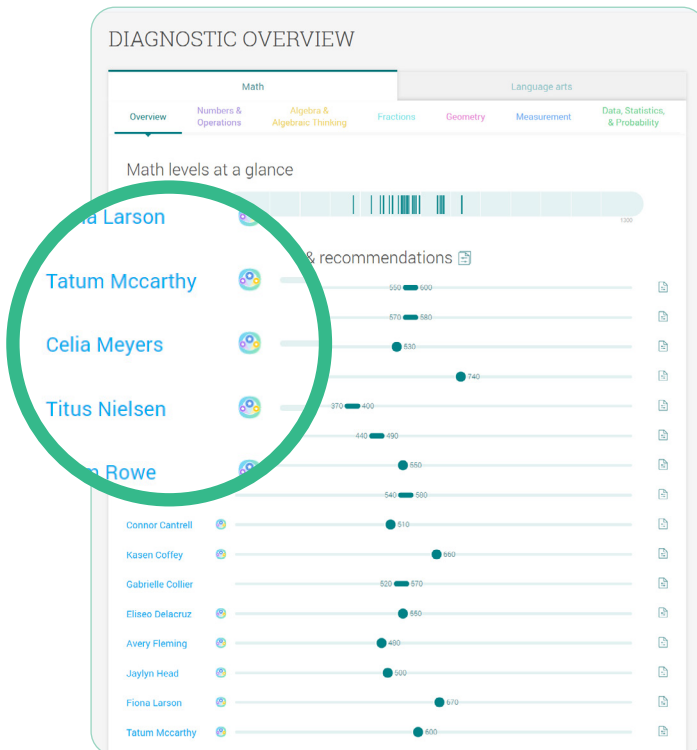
DIAGNOSTIC OVERVIEW

Math

Language arts

Overview

Numbers & Operations

Algebra & Algebraic Thinking

Fractions

Geometry

Measurement

Data, Statistics, & Probability

Math levels at a glance

1300

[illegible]a Larson

& recommendations

Tatum Mccarthy

Celia Meyers

Titus Nielsen

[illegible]n Rowe

550 600

570 580

530

740

370 400

440 490

550

540 580

Connor Cantrell 510

Kasen Coffey 560

Gabrielle Collier 520 570

Eliseo Delacruz 550

Avery Fleming 490

Jaylyn Head 500

Fiona Larson 570

Tatum Mccarthy 600